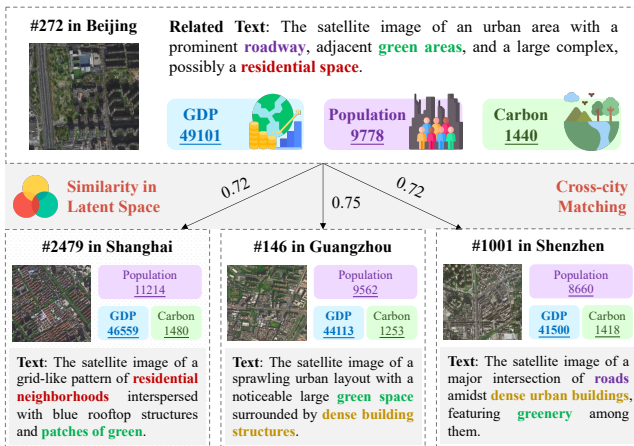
#272 in Beijing

Related Text: The satellite image of an urban area with a prominent roadway, adjacent green areas, and a large complex, possibly a residential space.

GDP
49101

Population
9778

Carbon
1440

Similarity in Latent Space

0.72

0.75

0.72

Cross-city Matching

#2479 in Shanghai

Population
11214

GDP
46559

Carbon
1480

Text: The satellite image of a grid-like pattern of residential neighborhoods interspersed with blue rooftop structures and patches of green.

#146 in Guangzhou

Population
9562

GDP
44113

Carbon
1253

Text: The satellite image of a sprawling urban layout with a noticeable large green space surrounded by dense building structures.

#1001 in Shenzhen

Population
8660

GDP
41500

Carbon
1418

Text: The satellite image of a major intersection of roads amidst dense urban buildings, featuring greenery among them.